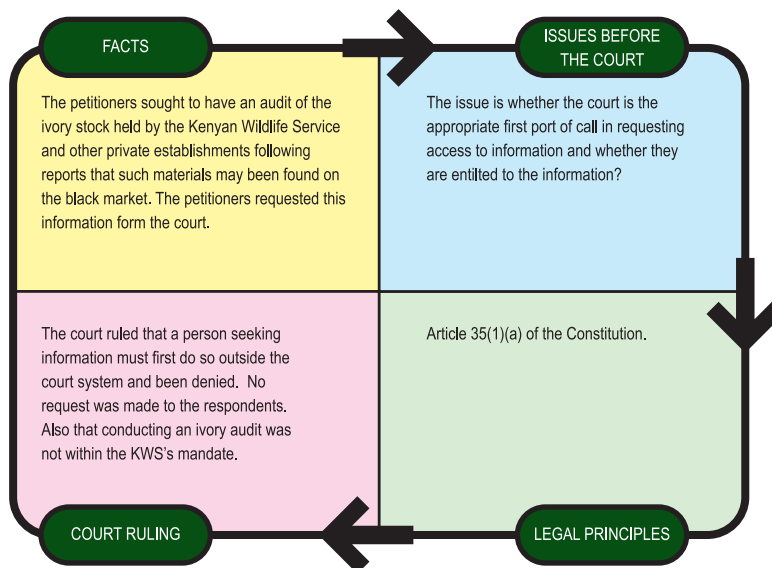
FACTS

ISSUES BEFORE THE COURT

The petitioners sought to have an audit of the ivory stock held by the Kenyan Wildlife Service and other private establishments following reports that such materials may been found on the black market. The petitioners requested this information form the court.

The issue is whether the court is the appropriate first port of call in requesting access to information and whether they are entitled to the information?

The court ruled that a person seeking information must first do so outside the court system and been denied. No request was made to the respondents. Also that conducting an ivory audit was not within the KWS's mandate.

Article 35(1)(a) of the Constitution.

COURT RULING

LEGAL PRINCIPLES